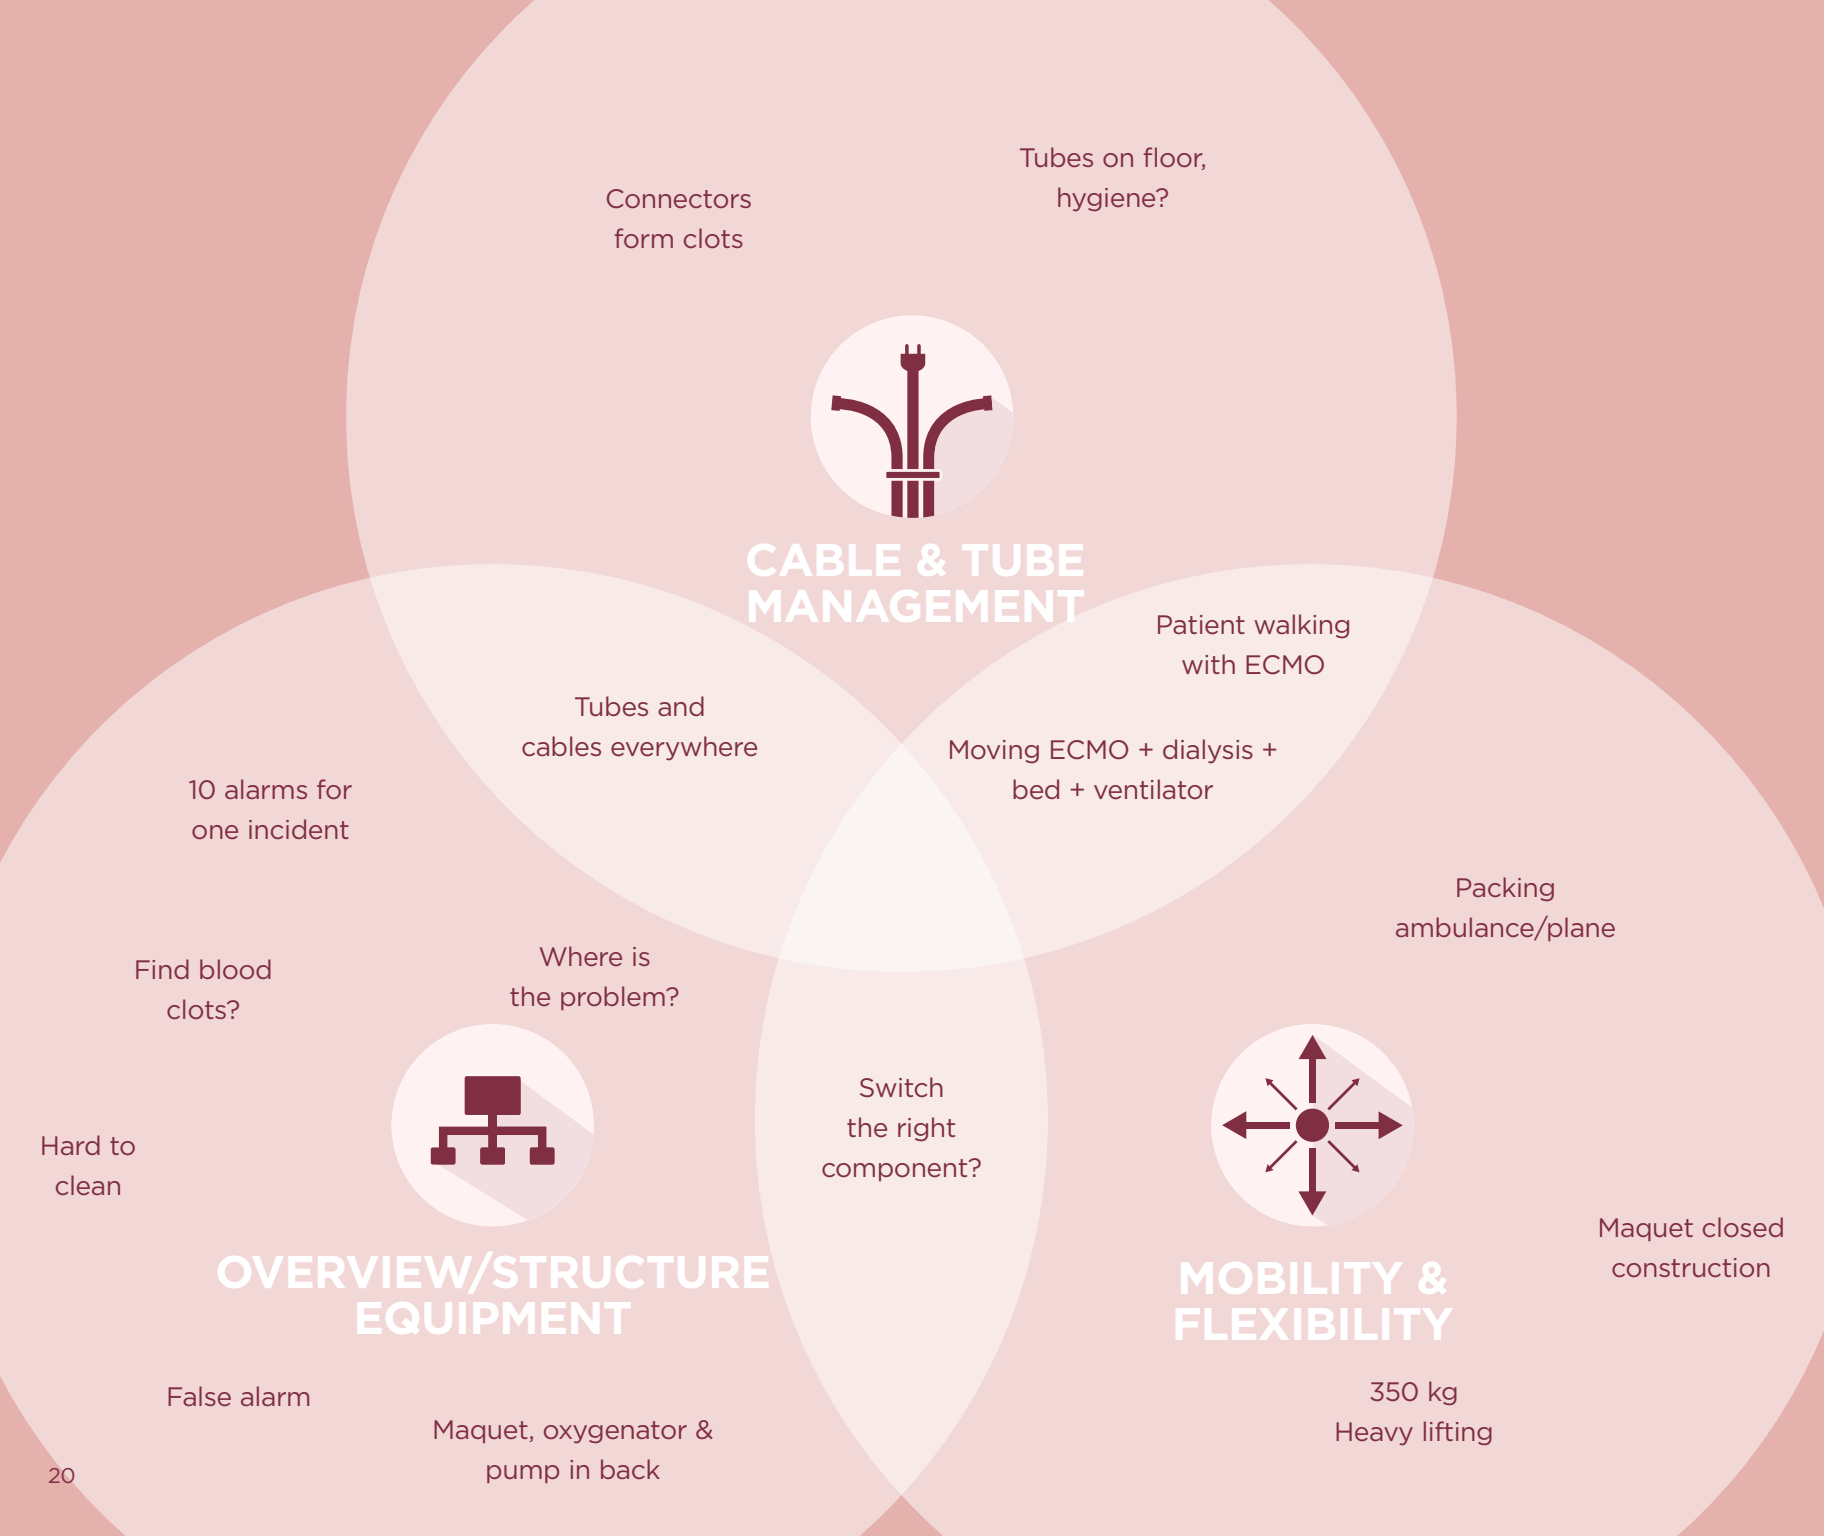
Connectors form clots

Tubes on floor, hygiene?

CABLE & TUBE MANAGEMENT

Patient walking with ECMO

Tubes and cables everywhere

Moving ECMO + dialysis + bed + ventilator

10 alarms for one incident

Packing ambulance/plane

Find blood clots?

Where is the problem?

Switch the right component?

Hard to clean

OVERVIEW/STRUCTURE EQUIPMENT

MOBILITY & FLEXIBILITY

Maquet closed construction

False alarm

Maquet, oxygenator & pump in back

350 kg Heavy lifting

20